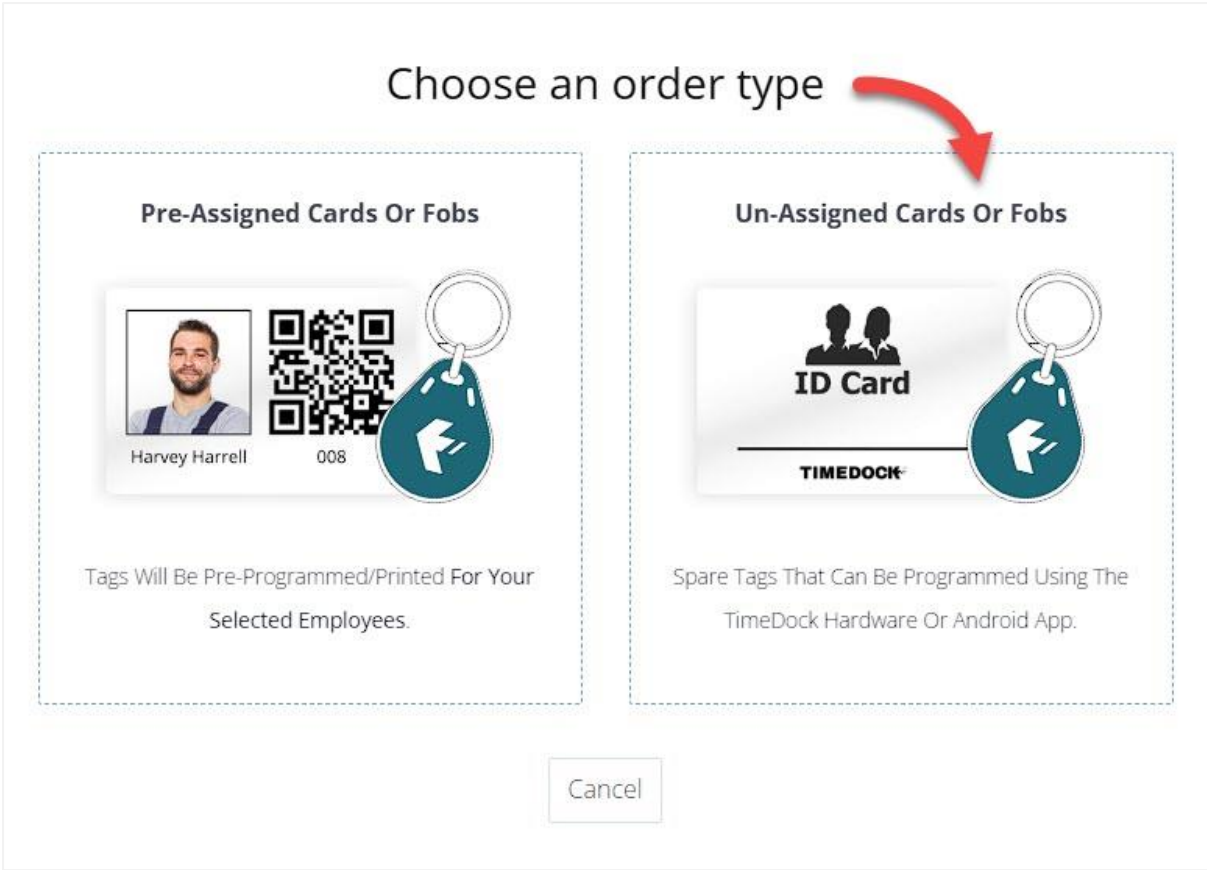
Choose an order type

Pre-Assigned Cards Or Fobs

Harvey Harrell

008

Tags Will Be Pre-Programmed/Printed For Your Selected Employees.

Un-Assigned Cards Or Fobs

ID Card

TIMEDOCK

Spare Tags That Can Be Programmed Using The TimeDock Hardware Or Android App.

Cancel